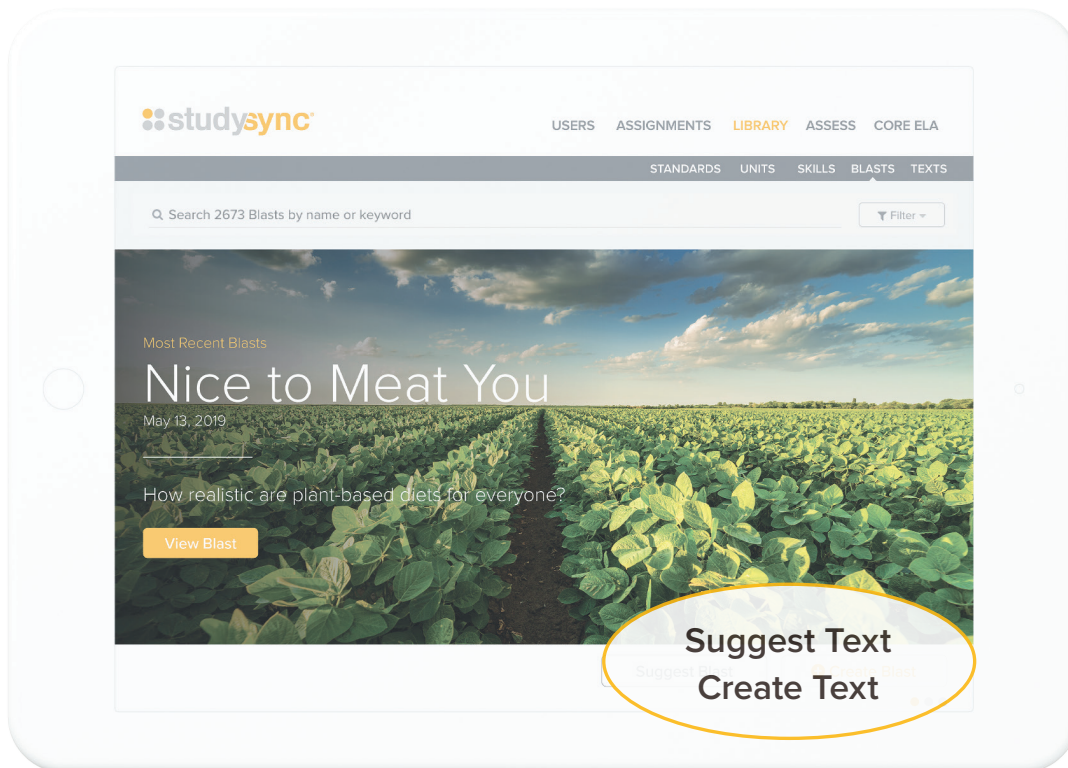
studysync

USERS ASSIGNMENTS LIBRARY ASSESS CORE ELA

STANDARDS UNITS SKILLS BLASTS TEXTS

Search 2673 Blasts by name or keyword

Filter

Most Recent Blasts

Nice to Meat You

May 13, 2019

How realistic are plant-based diets for everyone?

View Blast

Suggest Blast

Create Blast

Suggest Text

Create Text